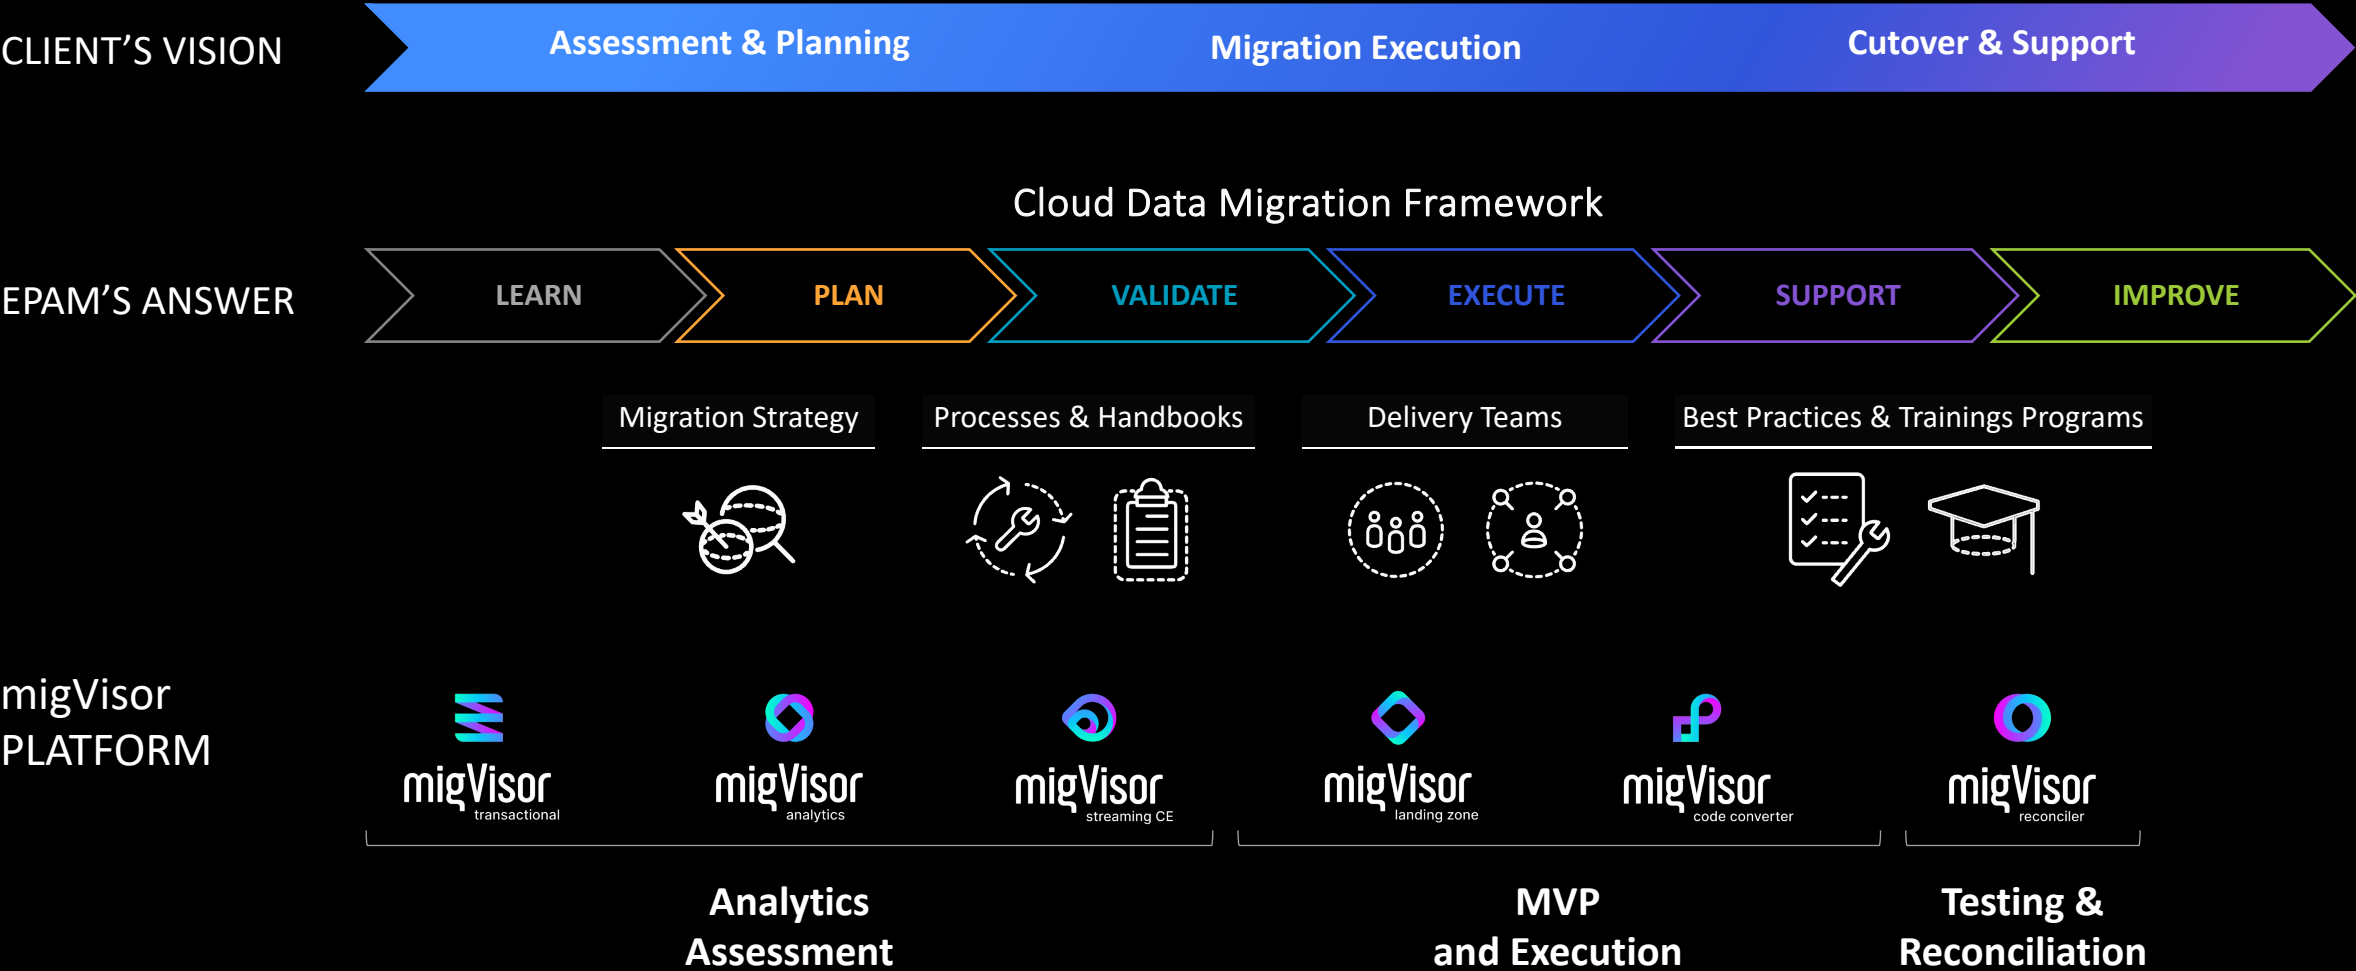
CLIENT'S VISION

Assessment & Planning

Migration Execution

Cutover & Support

Cloud Data Migration Framework

EPAM'S ANSWER

LEARN

PLAN

VALIDATE

EXECUTE

SUPPORT

IMPROVE

Migration Strategy

Processes & Handbooks

Delivery Teams

Best Practices & Trainings Programs

migVisor PLATFORM

migVisor transactional

migVisor analytics

migVisor streaming CE

migVisor landing zone

migVisor code converter

migVisor reconciler

Analytics Assessment

MVP and Execution

Testing & Reconciliation